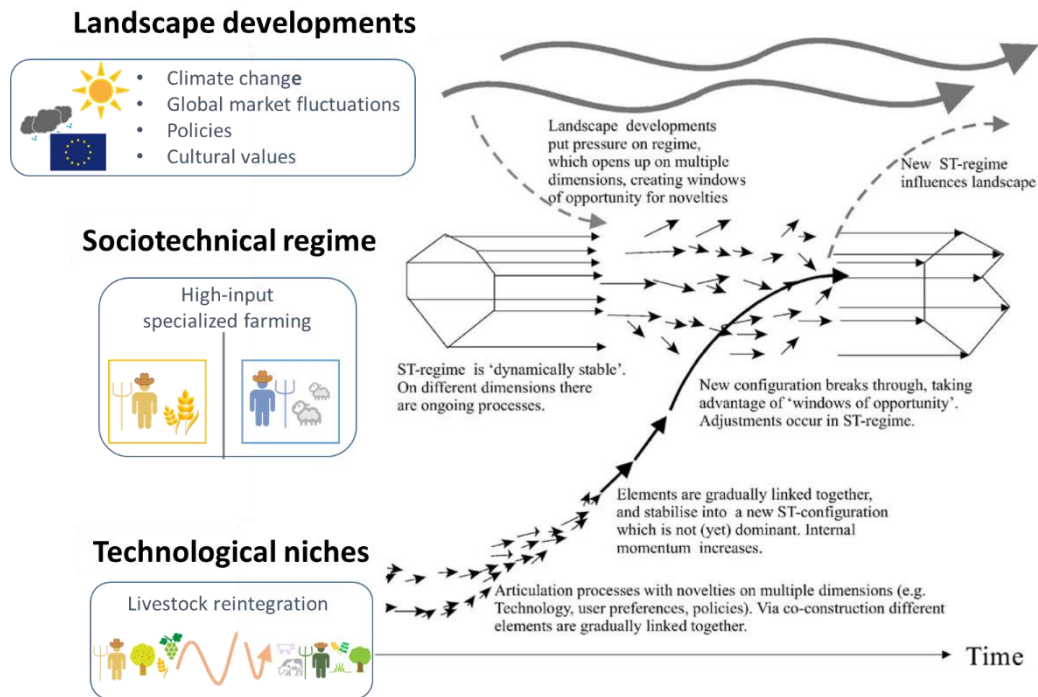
Landscape developments

- Climate change
- Global market fluctuations
- Policies
- Cultural values

Landscape developments put pressure on regime, which opens up on multiple dimensions, creating windows of opportunity for novelties

New ST-regime influences landscape

Sociotechnical regime

High-input specialized farming

ST-regime is 'dynamically stable'. On different dimensions there are ongoing processes.

New configuration breaks through, taking advantage of 'windows of opportunity'. Adjustments occur in ST-regime.

Elements are gradually linked together, and stabilise into a new ST-configuration which is not (yet) dominant. Internal momentum increases.

Technological niches

Livestock reintegration

Articulation processes with novelties on multiple dimensions (e.g. Technology, user preferences, policies). Via co-construction different elements are gradually linked together.

Time